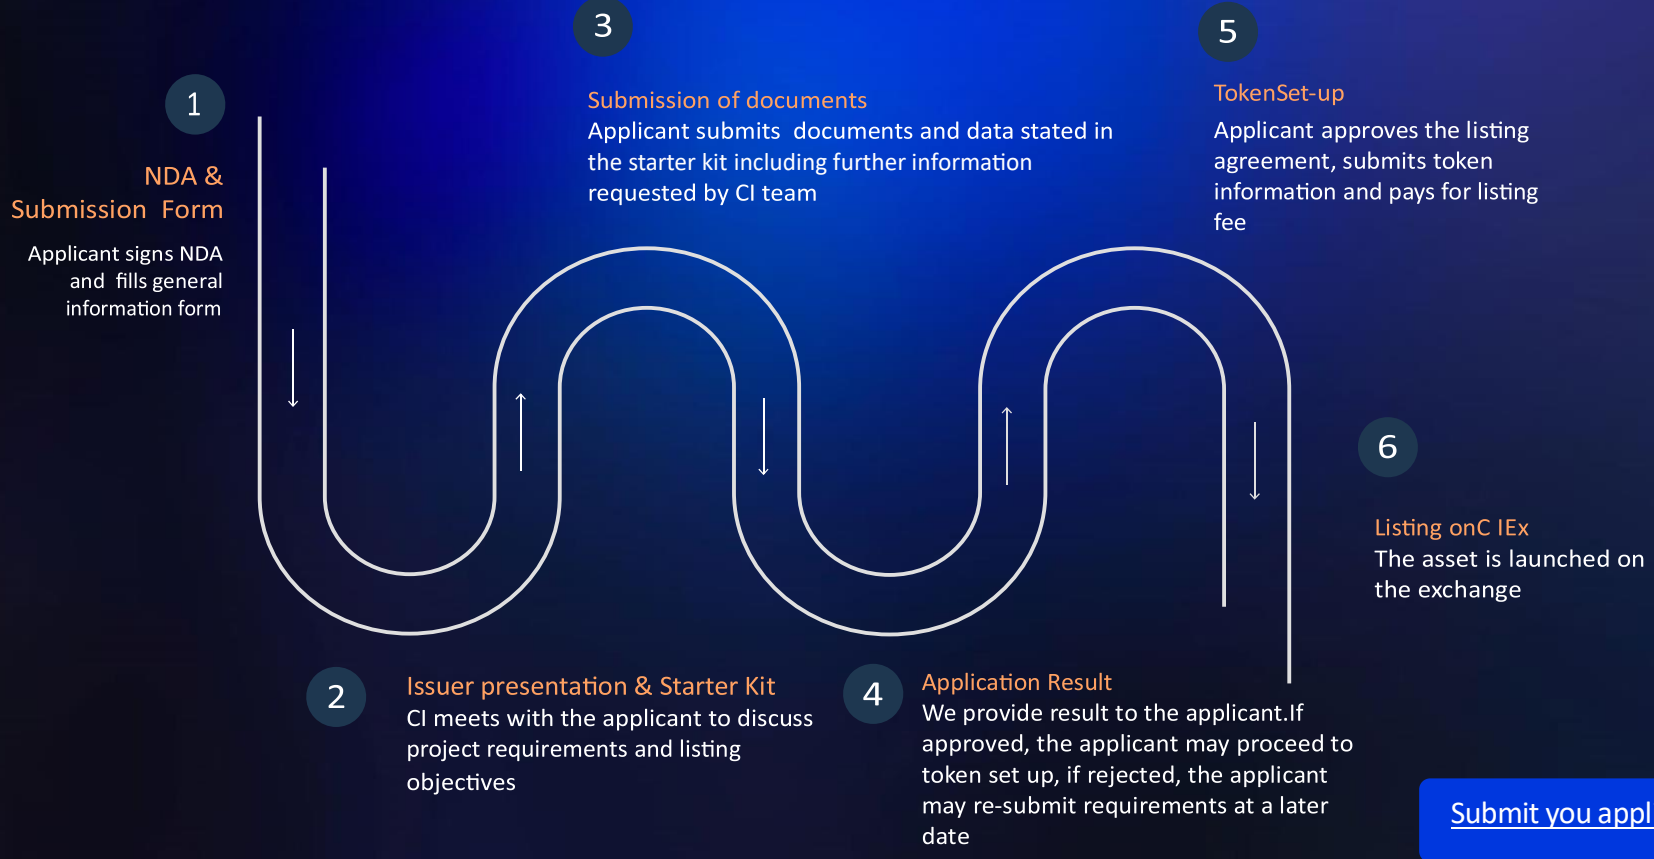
1

NDA & Submission Form

Applicant signs NDA and fills general information form

3

Submission of documents
Applicant submits documents and data stated in the starter kit including further information requested by CI team

5

TokenSet-up
Applicant approves the listing agreement, submits token information and pays for listing fee

6

Listing onC IEx
The asset is launched on the exchange

2

Issuer presentation & Starter Kit
CI meets with the applicant to discuss project requirements and listing objectives

4

Application Result
We provide result to the applicant.If approved, the applicant may proceed to token set up, if rejected, the applicant may re-submit requirements at a later date

Submit you appl